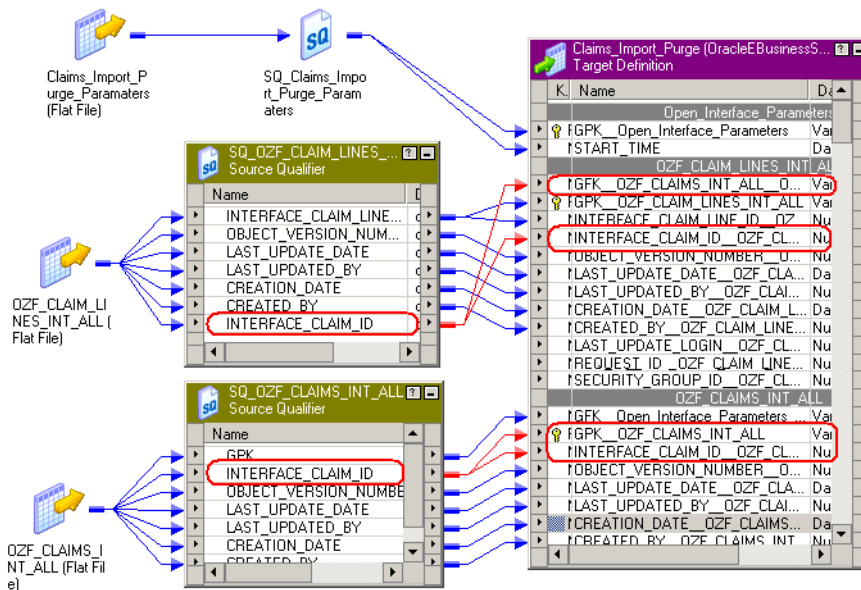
Claims_Import_Purge_Paramaters (Flat File)

SQ_Claims_Import_Purge_Paramaters

OZF_CLAIM_LINES_INT_ALL (Flat File)

SQ_OZF_CLAIM_LINES_...
Source Qualifier

| Name | D |
|---|---|
| INTERFACE_CLAIM_LINE... | d |
| OBJECT_VERSION_NUM... | d |
| LAST_UPDATE_DATE | d |
| LAST_UPDATED_BY | d |
| CREATION_DATE | d |
| CREATED_BY | d |
| INTERFACE_CLAIM_ID | |

OZF_CLAIMS_INT_ALL (Flat File)

SQ_OZF_CLAIMS_INT_ALL
Source Qualifier

| Name |
|---|
| GPK |
| INTERFACE_CLAIM_ID |
| OBJECT_VERSION_NUMBE |
| LAST_UPDATE_DATE |
| LAST_UPDATED_BY |
| CREATION_DATE |
| CREATED_BY |

Claims_Import_Purge (OracleEBusinessS...
Target Definition

| K. | Name | Da |
|---|---|---|
| | Open_Interface_Parameters | |
| | GPK__Open_Interface_Parameters | Var |
| | START_TIME | Da |
| | OZF_CLAIM_LINES_INT_ALL | |
| | GFK__OZF_CLAIMS_INT_ALL__O... | Var |
| | GPK__OZF_CLAIM_LINES_INT_ALL | Var |
| | INTERFACE_CLAIM_LINE_ID__OZ... | Nu |
| | INTERFACE_CLAIM_ID__OZF_CL... | Nu |
| | OBJECT_VERSION_NUMBER__O... | Nu |
| | LAST_UPDATE_DATE__OZF_CLA... | Da |
| | LAST_UPDATED_BY__OZF_CLAI... | Nu |
| | CREATION_DATE__OZF_CLAIM_L... | Da |
| | CREATED_BY__OZF_CLAIM_LINE... | Nu |
| | LAST_UPDATE_LOGIN__OZF_CL... | Nu |
| | REQUEST_ID__OZF_CLAIM_LINE... | Nu |
| | SECURITY_GROUP_ID__OZF_CL... | Nu |
| | OZF_CLAIMS_INT_ALL | |
| | GFK__Open_Interface_Parameters | Var |
| | GPK__OZF_CLAIMS_INT_ALL | Var |
| | INTERFACE_CLAIM_ID__OZF_CL... | Nu |
| | OBJECT_VERSION_NUMBER__O... | Nu |
| | LAST_UPDATE_DATE__OZF_CLA... | Da |
| | LAST_UPDATED_BY__OZF_CLAI... | Nu |
| | CREATION_DATE__OZF_CLAIMS... | Da |
| | CREATED_BY__OZF_CLAIMS_INT... | Nu |